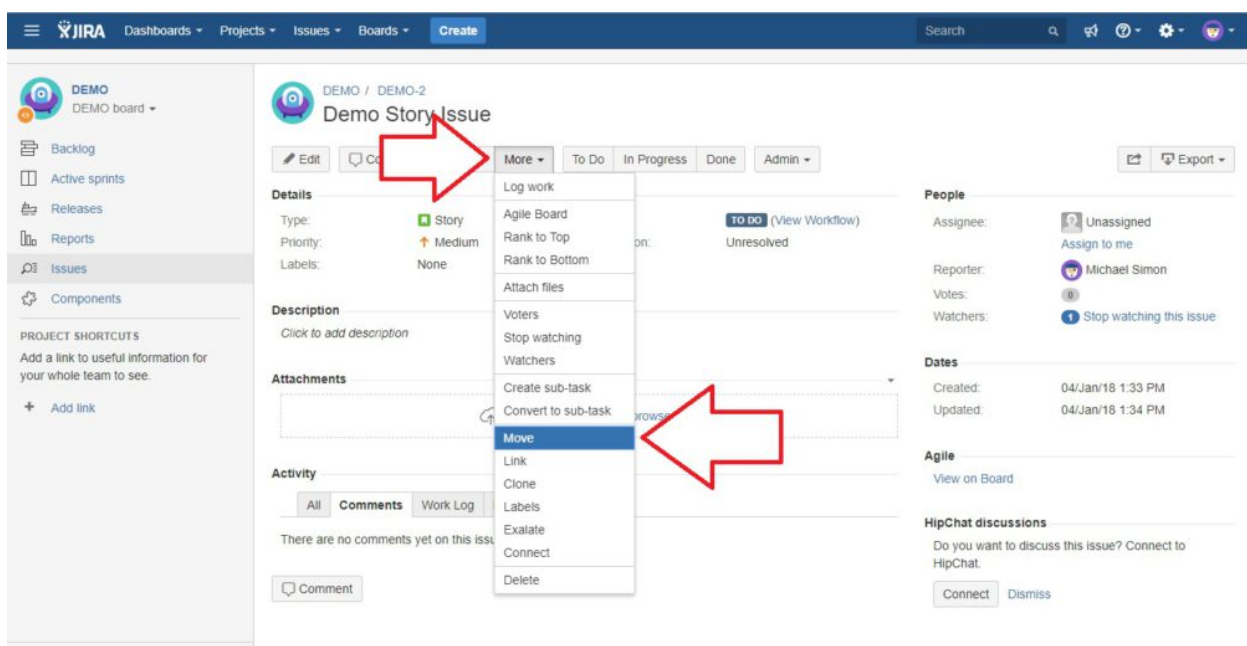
JIRA Dashboards Projects Issues Boards Create

Search

DEMO
DEMO board

Backlog
Active sprints
Releases
Reports
Issues
Components

PROJECT SHORTCUTS
Add a link to useful information for your whole team to see.

+ Add link

DEMO / DEMO-2
Demo Story Issue

Edit Co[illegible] More To Do In Progress Done Admin

Export

Details
Type: Story
Priority: Medium
Labels: None
TO DO (View Workflow)
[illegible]on: Unresolved

Log work
Agile Board
Rank to Top
Rank to Bottom
Attach files
Voters
Stop watching
Watchers
Create sub-task
Convert to sub-task
Move
Link
Clone
Labels
Exalate
Connect
Delete

Description
Click to add description

Attachments
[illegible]rowse

Activity
All Comments Work Log
There are no comments yet on this issu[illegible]

Comment

People
Assignee: Unassigned
Assign to me
Reporter: Michael Simon
Votes: 0
Watchers: 1 Stop watching this issue

Dates
Created: 04/Jan/18 1:33 PM
Updated: 04/Jan/18 1:34 PM

Agile
View on Board

HipChat discussions
Do you want to discuss this issue? Connect to HipChat.
Connect Dismiss